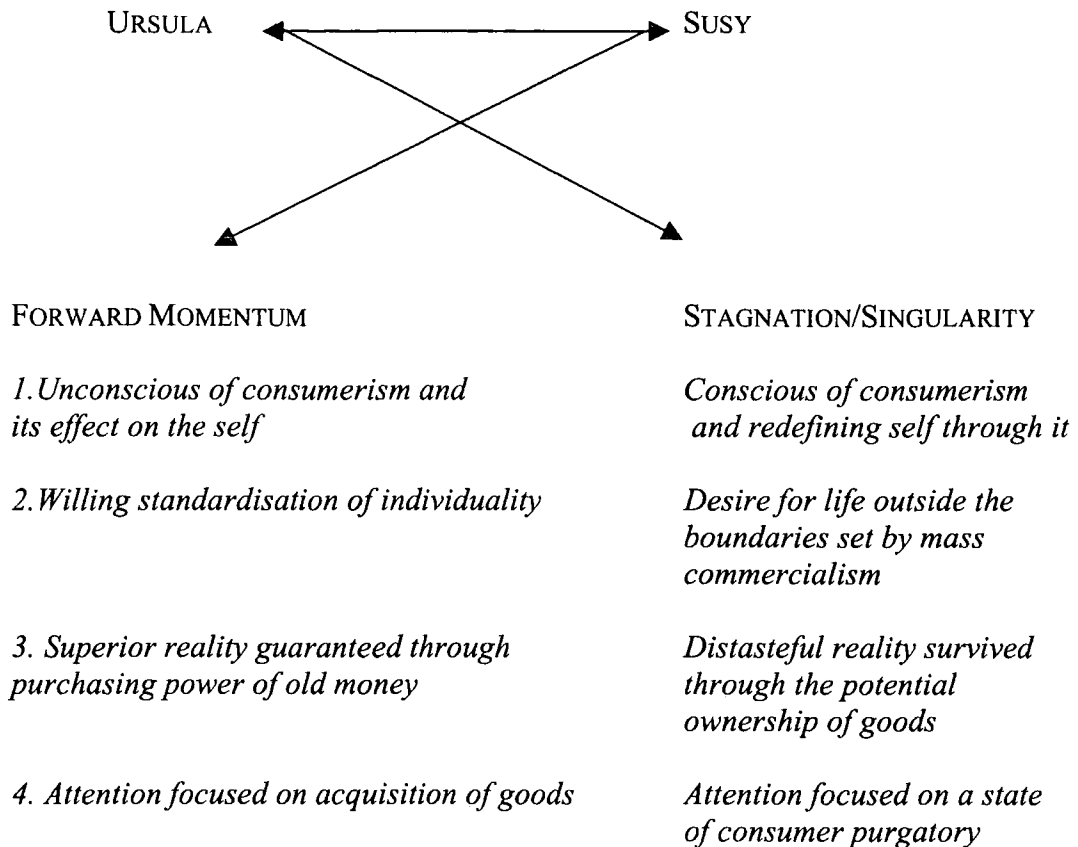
URSULA SUSY

FORWARD MOMENTUM

1. Unconscious of consumerism and its effect on the self

2. Willing standardisation of individuality

3. Superior reality guaranteed through purchasing power of old money

4. Attention focused on acquisition of goods

STAGNATION/SINGULARITY

Conscious of consumerism and redefining self through it

Desire for life outside the boundaries set by mass commercialism

Distasteful reality survived through the potential ownership of goods

Attention focused on a state of consumer purgatory